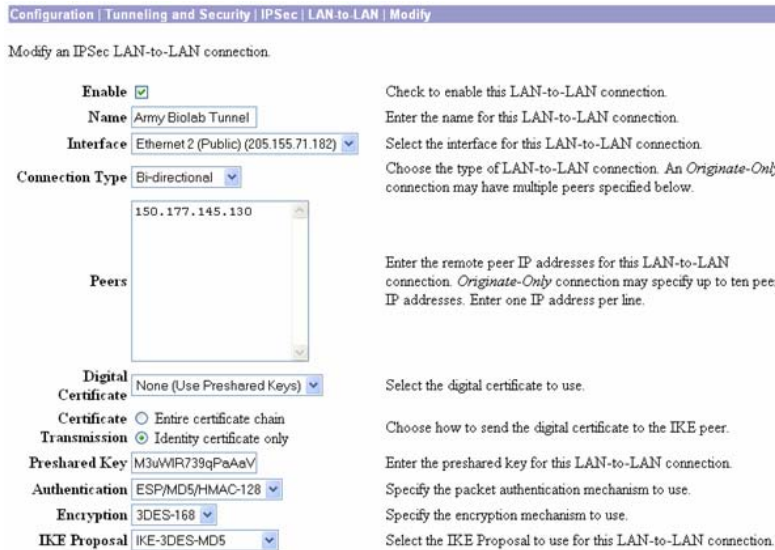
Configuration | Tunneling and Security | IPSec | LAN-to-LAN | Modify

Modify an IPSec LAN-to-LAN connection.

| | | |
|---|---|---|
| Enable | ☑ | Check to enable this LAN-to-LAN connection. |
| Name | Army Biolab Tunnel | Enter the name for this LAN-to-LAN connection. |
| Interface | Ethernet 2 (Public) (205.155.71.182) | Select the interface for this LAN-to-LAN connection. |
| Connection Type | Bi-directional | Choose the type of LAN-to-LAN connection. An *Originate-Only* connection may have multiple peers specified below. |
| Peers | 150.177.145.130 | Enter the remote peer IP addresses for this LAN-to-LAN connection. *Originate-Only* connection may specify up to ten peer IP addresses. Enter one IP address per line. |
| Digital Certificate | None (Use Preshared Keys) | Select the digital certificate to use. |
| Certificate Transmission | ○ Entire certificate chain ⊙ Identity certificate only | Choose how to send the digital certificate to the IKE peer. |
| Preshared Key | M3uWIR739qPaAaV | Enter the preshared key for this LAN-to-LAN connection. |
| Authentication | ESP/MD5/HMAC-128 | Specify the packet authentication mechanism to use. |
| Encryption | 3DES-168 | Specify the encryption mechanism to use. |
| IKE Proposal | IKE-3DES-MD5 | Select the IKE Proposal to use for this LAN-to-LAN connection. |